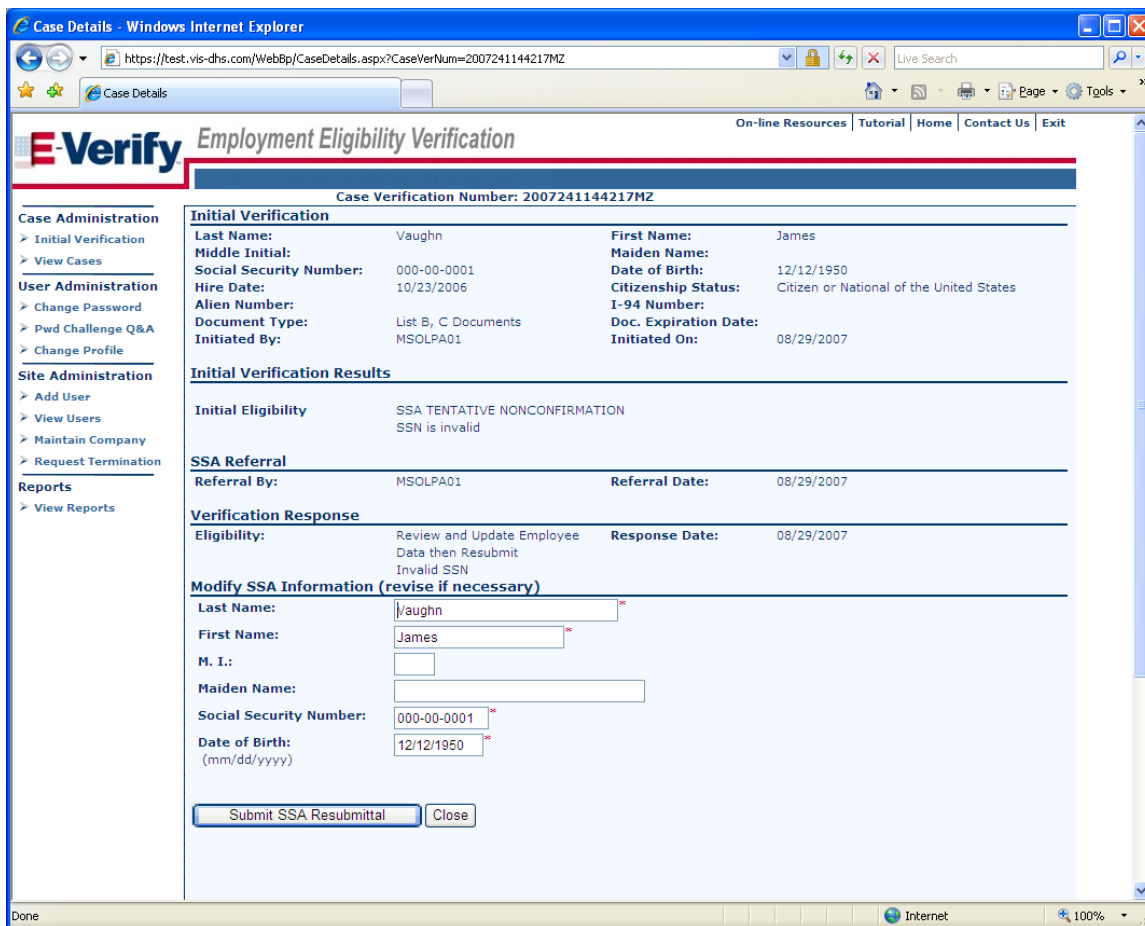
Case Details - Windows Internet Explorer

https://test.vis-dhs.com/WebBp/CaseDetails.aspx?CaseVerNum=2007241144217MZ

Live Search

Case Details

Page Tools

E-Verify Employment Eligibility Verification

On-line Resources | Tutorial | Home | Contact Us | Exit

Case Verification Number: 2007241144217MZ

Case Administration
Initial Verification
View Cases
User Administration
Change Password
Pwd Challenge Q&A
Change Profile
Site Administration
Add User
View Users
Maintain Company
Request Termination
Reports
View Reports

Initial Verification

| | | | |
|---|---|---|---|
| Last Name: | Vaughn | First Name: | James |
| Middle Initial: | | Maiden Name: | |
| Social Security Number: | 000-00-0001 | Date of Birth: | 12/12/1950 |
| Hire Date: | 10/23/2006 | Citizenship Status: | Citizen or National of the United States |
| Alien Number: | | I-94 Number: | |
| Document Type: | List B, C Documents | Doc. Expiration Date: | |
| Initiated By: | MSOLPA01 | Initiated On: | 08/29/2007 |

Initial Verification Results

Initial Eligibility SSA TENTATIVE NONCONFIRMATION
SSN is invalid

SSA Referral

Referral By: MSOLPA01 Referral Date: 08/29/2007

Verification Response

Eligibility: Review and Update Employee Data then Resubmit
Invalid SSN
Response Date: 08/29/2007

Modify SSA Information (revise if necessary)

Last Name: Vaughn *
First Name: James *
M. I.:
Maiden Name:
Social Security Number: 000-00-0001 *
Date of Birth: (mm/dd/yyyy) 12/12/1950 *

Submit SSA Resubmittal Close

Done Internet 100%